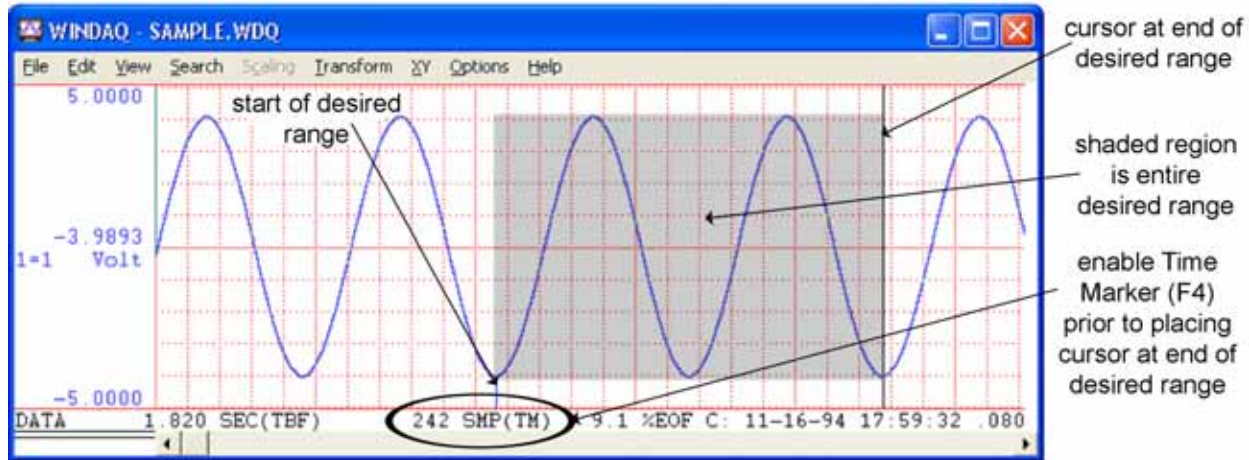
WINDAQ - SAMPLE.WDQ

File Edit View Search Scaling Transform XY Options Help

5.0000

-3.9893
1=1 Volt

-5.0000

start of desired range

cursor at end of desired range

shaded region is entire desired range

enable Time Marker (F4) prior to placing cursor at end of desired range

DATA 1.820 SEC(TBF) 242 SMP(TM) 9.1 %EOF C: 11-16-94 17:59:32 .080